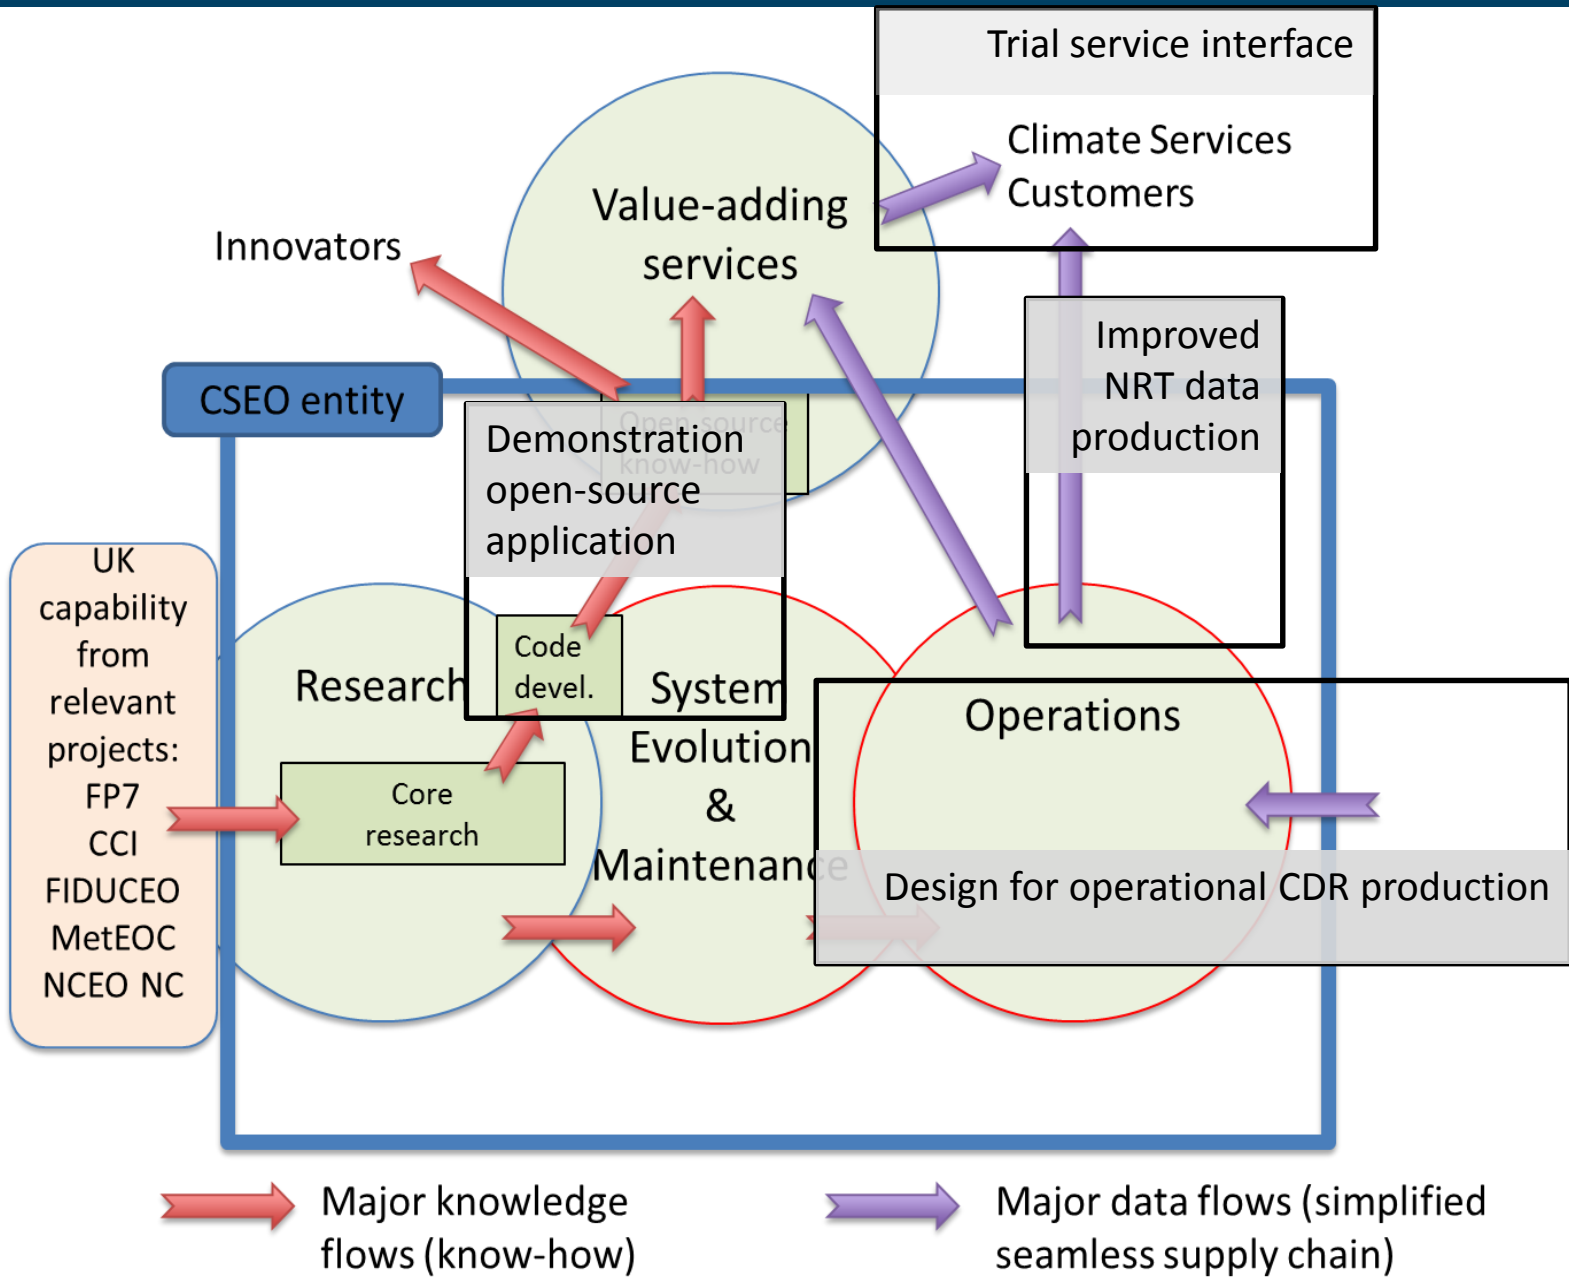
Trial service interface

Climate Services Customers

Value-adding services

Innovators

Improved NRT data production

CSEO entity

Open-source know-how

Demonstration open-source application

UK capability from relevant projects: FP7 CCI FIDUCEO MetEOC NCEO NC

Research

Code devel.

System Evolution & Maintenance

Operations

Core research

Design for operational CDR production

Major knowledge flows (know-how)

Major data flows (simplified seamless supply chain)